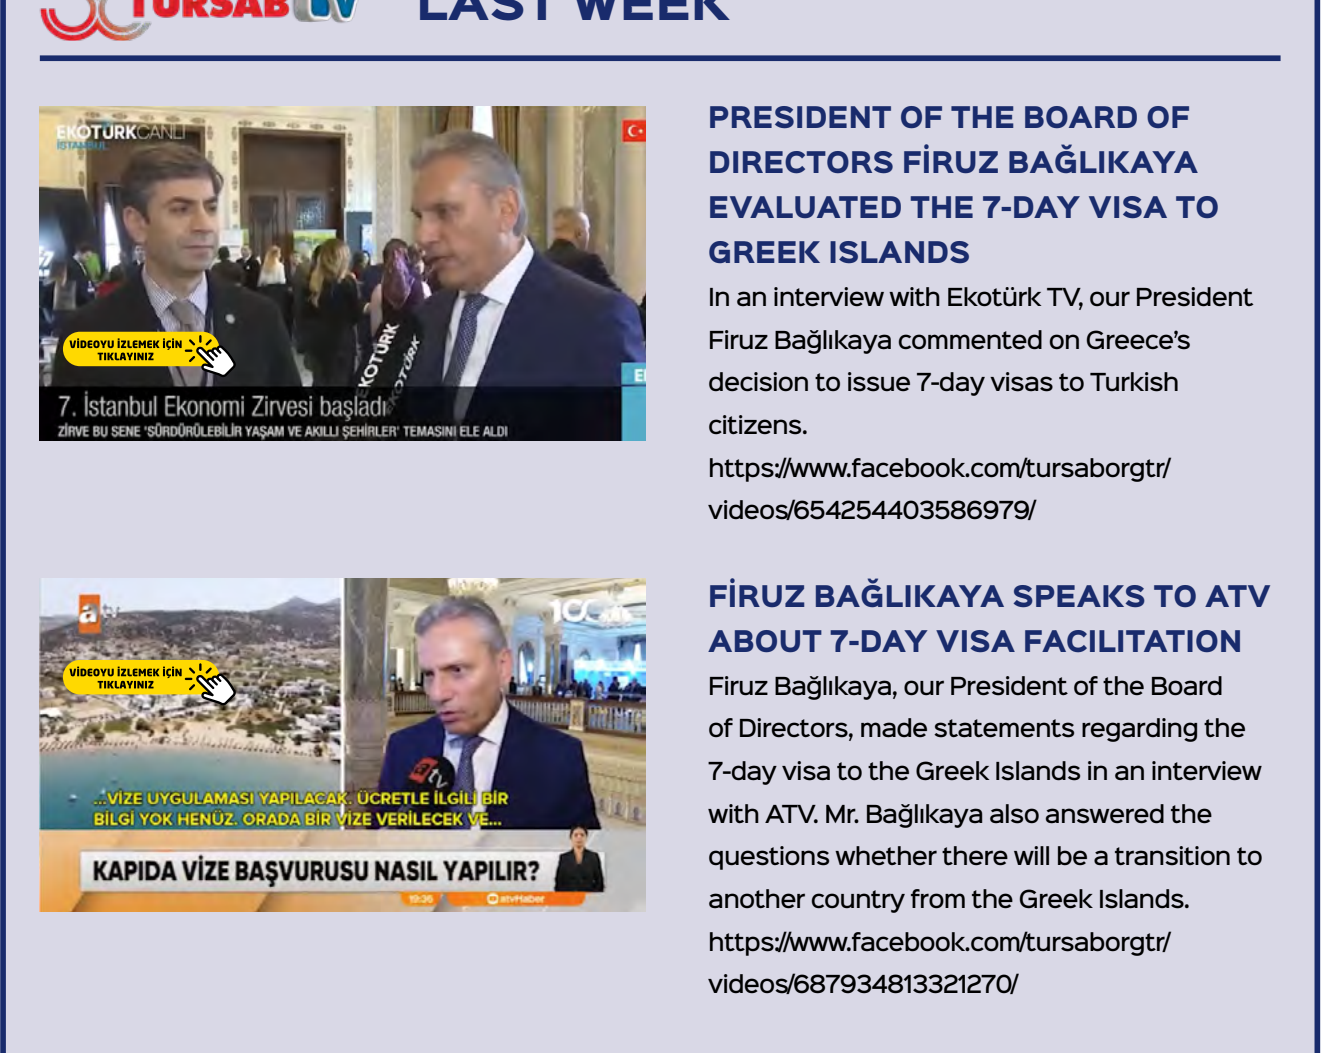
TURSAB TV LAST WEEK

EKOTÜRK CANLI
İSTANBUL

VİDEOYU İZLEMEK İÇİN TIKLAYINIZ

7. İstanbul Ekonomi Zirvesi başladı

ZİRVE BU SENE 'SÜRDÜRÜLEBİLİR YAŞAM VE AKILLI ŞEHİRLER' TEMASINI ELE ALDI

PRESIDENT OF THE BOARD OF DIRECTORS FİRUZ BAĞLIKAYA EVALUATED THE 7-DAY VISA TO GREEK ISLANDS

In an interview with Ekotürk TV, our President Firuz Bağlıkaya commented on Greece's decision to issue 7-day visas to Turkish citizens.

https://www.facebook.com/tursaborgtr/videos/654254403586979/

VİDEOYU İZLEMEK İÇİN TIKLAYINIZ

...VİZE UYGULAMASI YAPILACAK. ÜCRETLE İLGİLİ BİR BİLGİ YOK HENÜZ. ORADA BİR VİZE VERİLECEK VE...

KAPIDA VİZE BAŞVURUSU NASIL YAPILIR?

FİRUZ BAĞLIKAYA SPEAKS TO ATV ABOUT 7-DAY VISA FACILITATION

Firuz Bağlıkaya, our President of the Board of Directors, made statements regarding the 7-day visa to the Greek Islands in an interview with ATV. Mr. Bağlıkaya also answered the questions whether there will be a transition to another country from the Greek Islands.

https://www.facebook.com/tursaborgtr/videos/687934813321270/